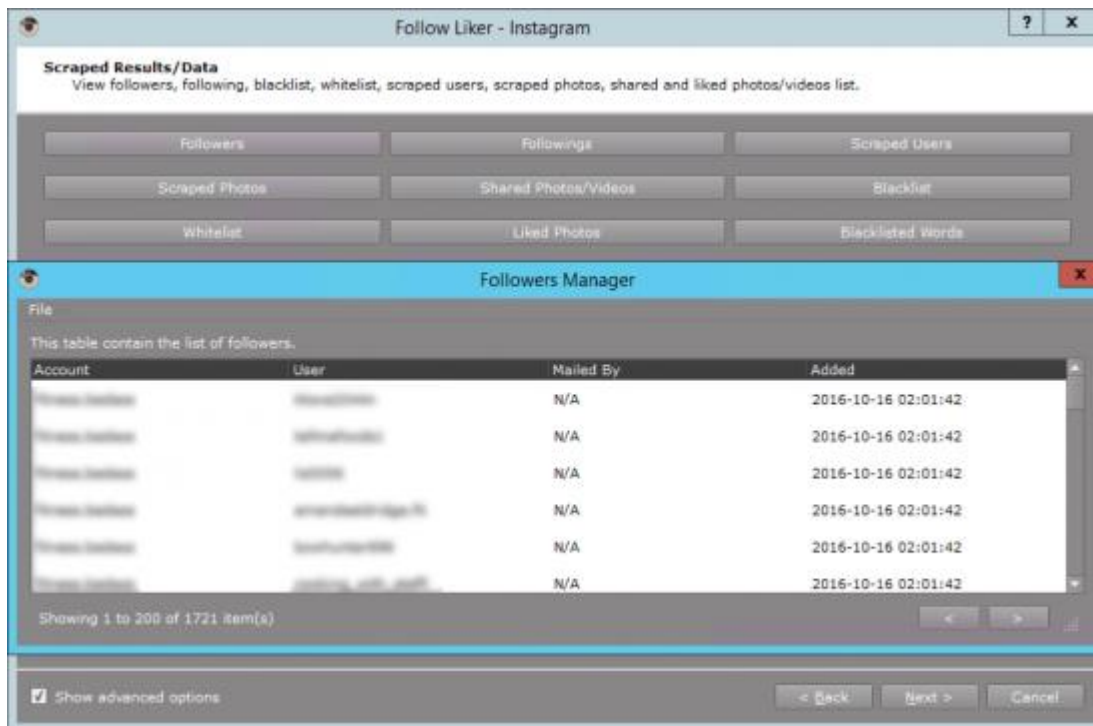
Follow Liker - Instagram

? x

Scraped Results/Data
View followers, following, blacklist, whitelist, scraped users, scraped photos, shared and liked photos/videos list.

Followers
Followings
Scraped Users
Scraped Photos
Shared Photos/Videos
Blacklist
Whitelist
Liked Photos
Blacklisted Words

Followers Manager

x

File

This table contain the list of followers.

| Account | User | Mailed By | Added |
|---|---|---|---|
| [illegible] | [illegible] | N/A | 2016-10-16 02:01:42 |
| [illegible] | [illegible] | N/A | 2016-10-16 02:01:42 |
| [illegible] | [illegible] | N/A | 2016-10-16 02:01:42 |
| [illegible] | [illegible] | N/A | 2016-10-16 02:01:42 |
| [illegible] | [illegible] | N/A | 2016-10-16 02:01:42 |
| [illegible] | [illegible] | N/A | 2016-10-16 02:01:42 |

Showing 1 to 200 of 1721 item(s)

< >

Show advanced options

< Back
Next >
Cancel